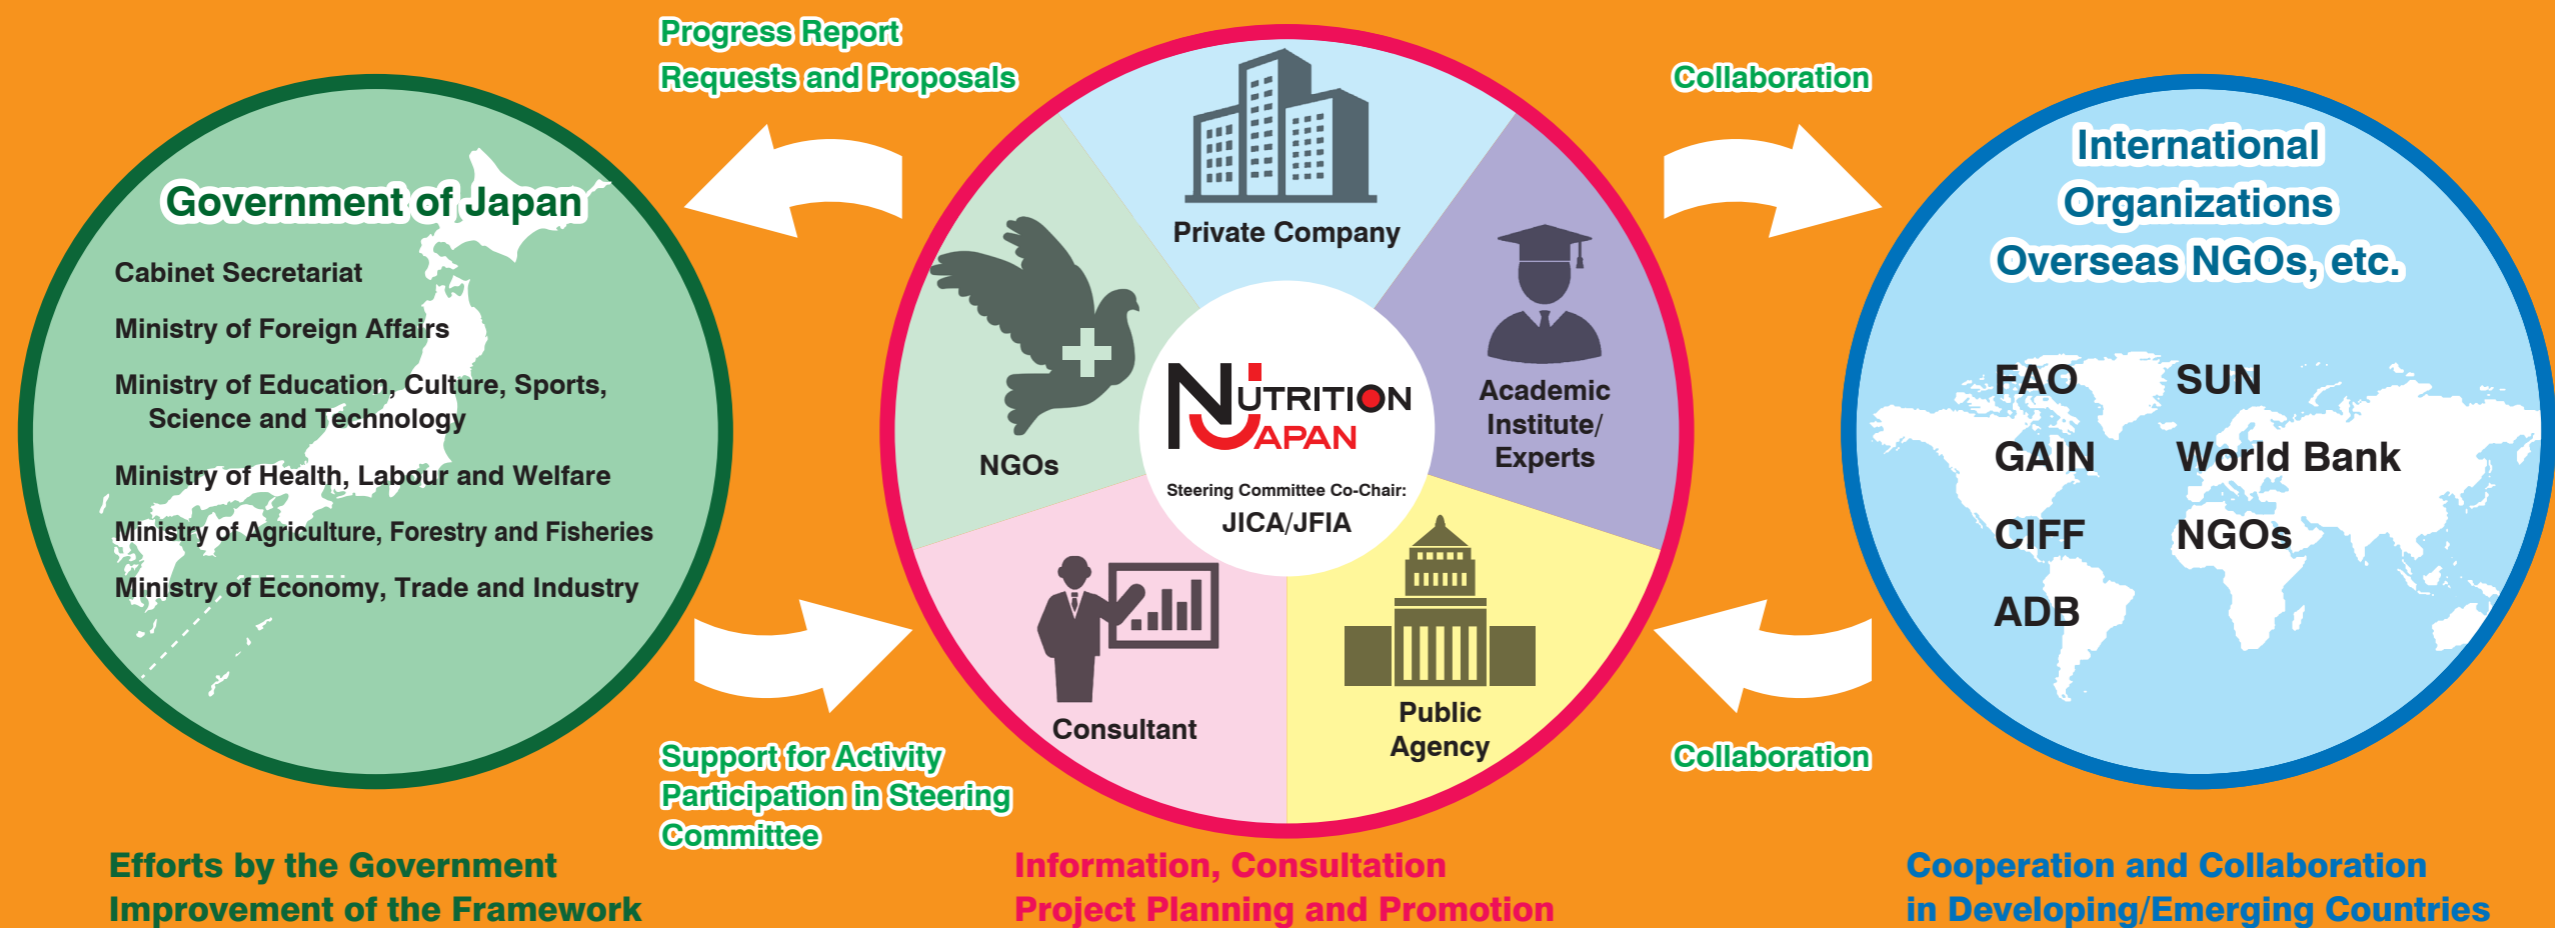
Progress Report
Requests and Proposals

Collaboration

Government of Japan

Cabinet Secretariat

Ministry of Foreign Affairs

Ministry of Education, Culture, Sports, Science and Technology

Ministry of Health, Labour and Welfare

Ministry of Agriculture, Forestry and Fisheries

Ministry of Economy, Trade and Industry

Private Company

NGOs

Academic Institute/ Experts

NUTRITION JAPAN

Steering Committee Co-Chair:
JICA/JFIA

Consultant

Public Agency

International Organizations Overseas NGOs, etc.

FAO
SUN
GAIN
World Bank
CIFF
NGOs
ADB

Support for Activity
Participation in Steering Committee

Collaboration

Efforts by the Government
Improvement of the Framework

Information, Consultation
Project Planning and Promotion

Cooperation and Collaboration
in Developing/Emerging Countries